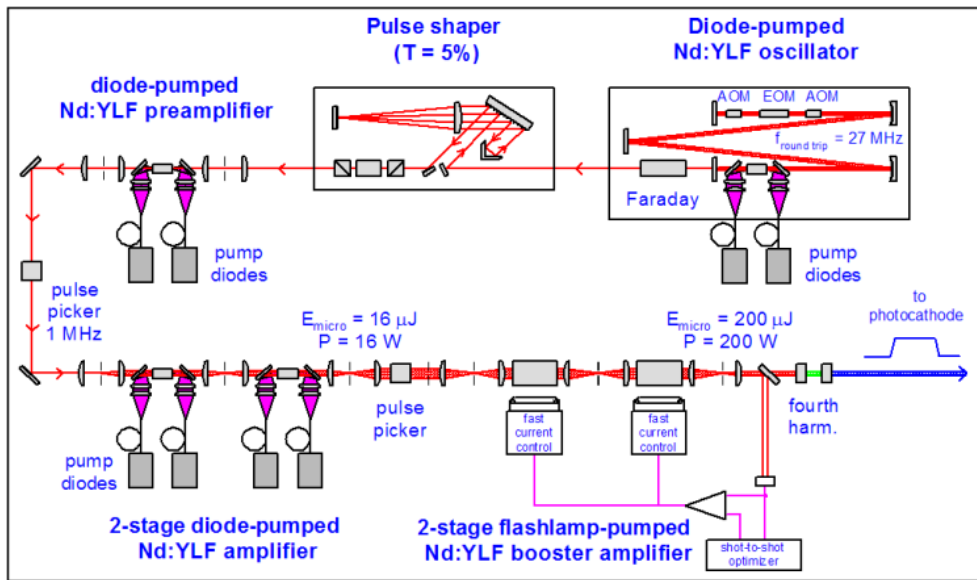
Pulse shaper
(T = 5%)

Diode-pumped
Nd:YLF oscillator

diode-pumped
Nd:YLF preamplifier

AOM EOM AOM

$f_{round\ trip}$ = 27 MHz

Faraday

pump
diodes

pump
diodes

pulse
picker
1 MHz

$E_{micro}$ = 16 μJ
P = 16 W

$E_{micro}$ = 200 μJ
P = 200 W

to
photocathode

pulse
picker

fast
current
control

fast
current
control

fourth
harm.

pump
diodes

2-stage diode-pumped
Nd:YLF amplifier

2-stage flashlamp-pumped
Nd:YLF booster amplifier

shot-to-shot
optimizer